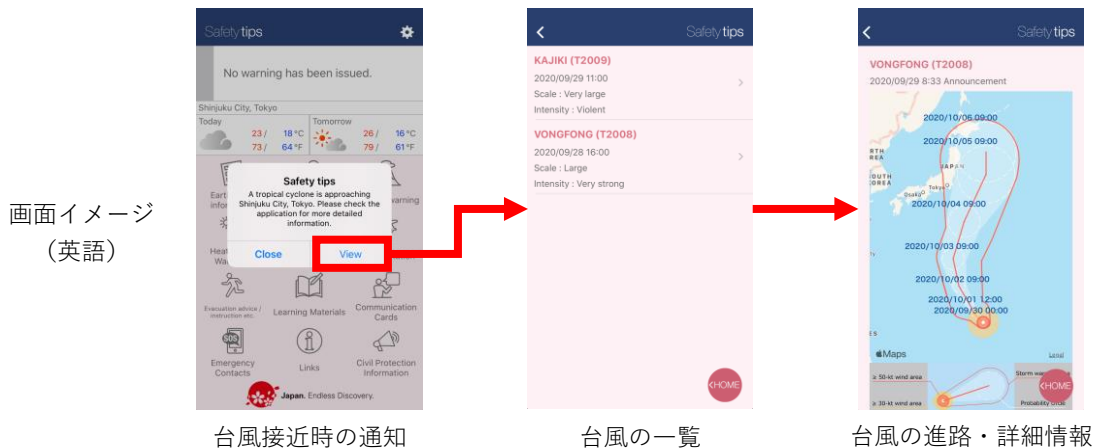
画面イメージ
（英語）

Safety tips

No warning has been issued.

Shinjuku City, Tokyo

Today
23 / 18 °C
73 / 64 °F

Tomorrow
26 / 16 °C
79 / 61 °F

Earth infor

Warning

Heat Wa

Safety tips
A tropical cyclone is approaching Shinjuku City, Tokyo. Please check the application for more detailed information.

Close
View

Evacuation advice / instruction etc.
Learning Materials
Communication Cards

Emergency Contacts
Links
Civil Protection Information

Japan. Endless Discovery.

台風接近時の通知

Safety tips

KAJIKI (T2009)
2020/09/29 11:00
Scale : Very large
Intensity : Violent

VONGFONG (T2008)
2020/09/28 16:00
Scale : Large
Intensity : Very strong

HOME

台風の一覧

Safety tips

VONGFONG (T2008)
2020/09/29 8:33 Announcement

2020/10/06 09:00
2020/10/05 09:00
2020/10/04 09:00
2020/10/03 09:00
2020/10/02 09:00
2020/10/01 12:00
2020/09/30 00:00

Maps
Legal

≥ 50-kt wind area
≥ 30-kt wind area
Storm wa
Probability circle

HOME

台風の進路・詳細情報